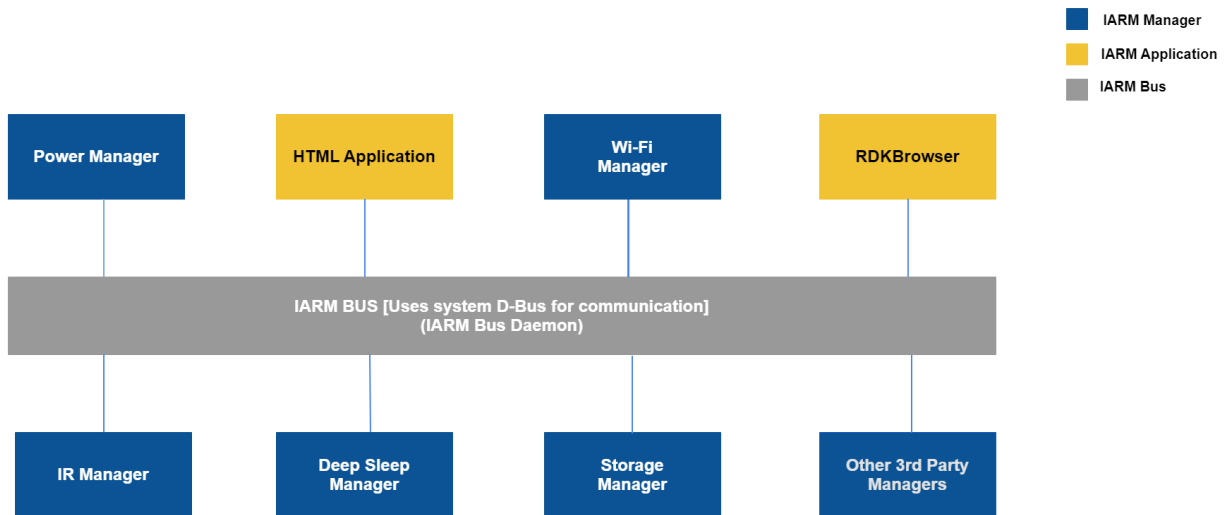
IARM Manager
IARM Application
IARM Bus

Power Manager

HTML Application

Wi-Fi Manager

RDKBrowser

IARM BUS [Uses system D-Bus for communication]
(IARM Bus Daemon)

IR Manager

Deep Sleep Manager

Storage Manager

Other 3rd Party Managers